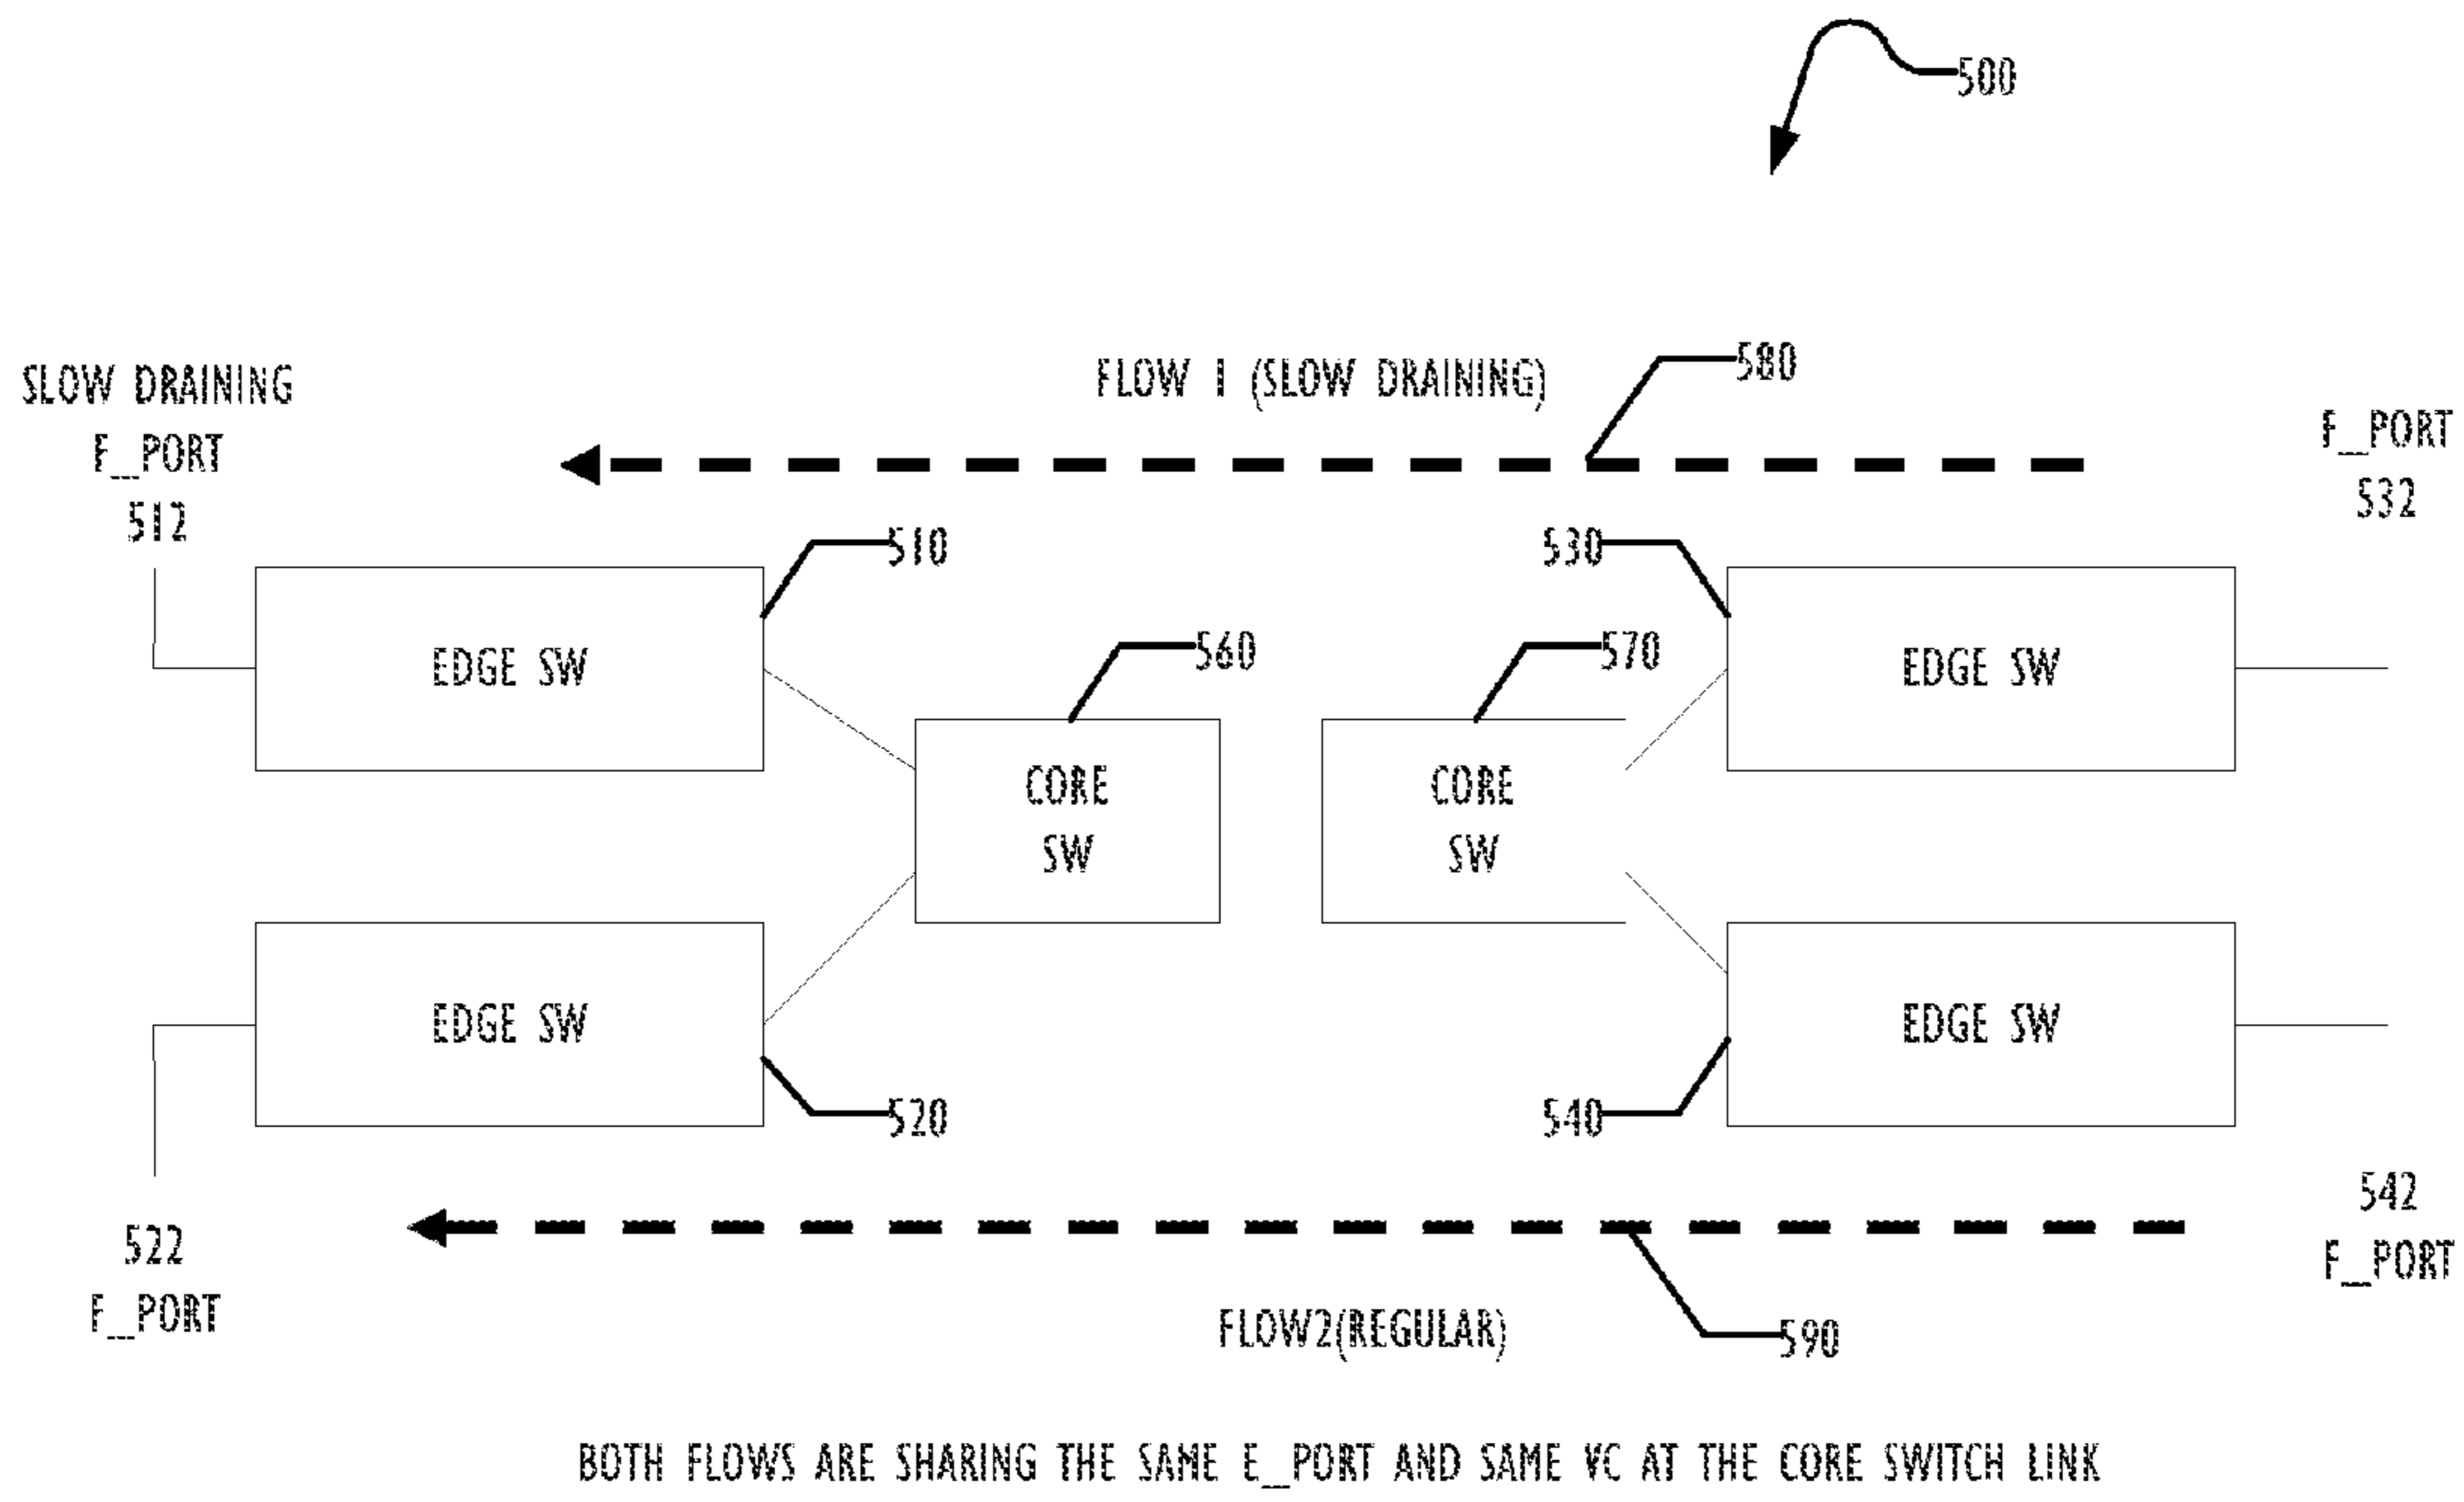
500

SLOW DRAINING F_PORT 512

FLOW 1 (SLOW DRAINING)

580

F_PORT 532

510

530

EDGE SW

560

570

EDGE SW

CORE SW

CORE SW

EDGE SW

EDGE SW

520

540

542 F_PORT

522 F_PORT

FLOW2(REGULAR)

590

BOTH FLOWS ARE SHARING THE SAME E_PORT AND SAME VC AT THE CORE SWITCH LINK